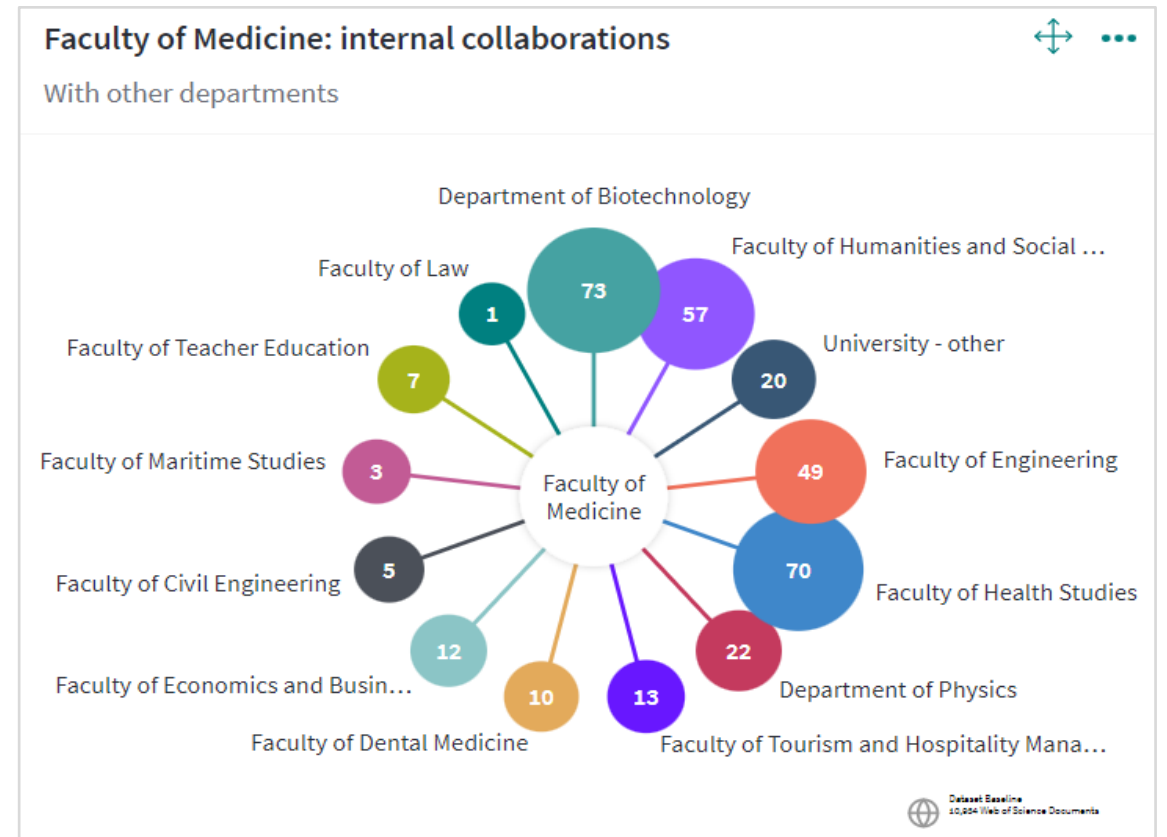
Faculty of Medicine: internal collaborations

With other departments

Department of Biotechnology

Faculty of Humanities and Social ...

Faculty of Law

73

57

1

University - other

Faculty of Teacher Education

7

20

Faculty of Maritime Studies

3

Faculty of Medicine

49

Faculty of Engineering

5

70

Faculty of Civil Engineering

Faculty of Health Studies

12

22

Faculty of Economics and Busin...

10

13

Department of Physics

Faculty of Dental Medicine

Faculty of Tourism and Hospitality Mana...

Dataset Baseline
10,934 Web of Science Documents